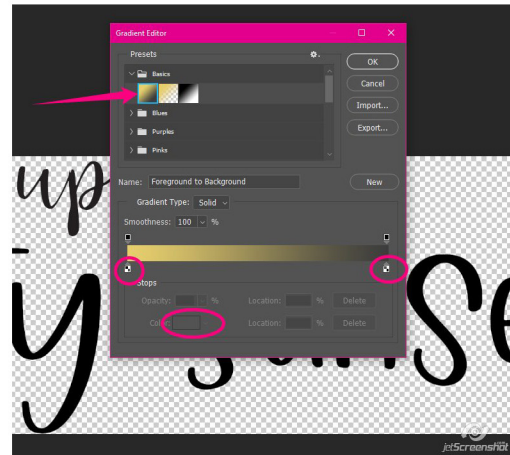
Gradient Editor

Presets

Basics

Blues

Purples

Pinks

OK

Cancel

Import...

Export...

Name: Foreground to Background

New

Gradient Type: Solid

Smoothness: 100 %

Stops

Opacity: %

Location: %

Delete

Color:

Location: %

Delete

up

y

Se

jetScreenshot